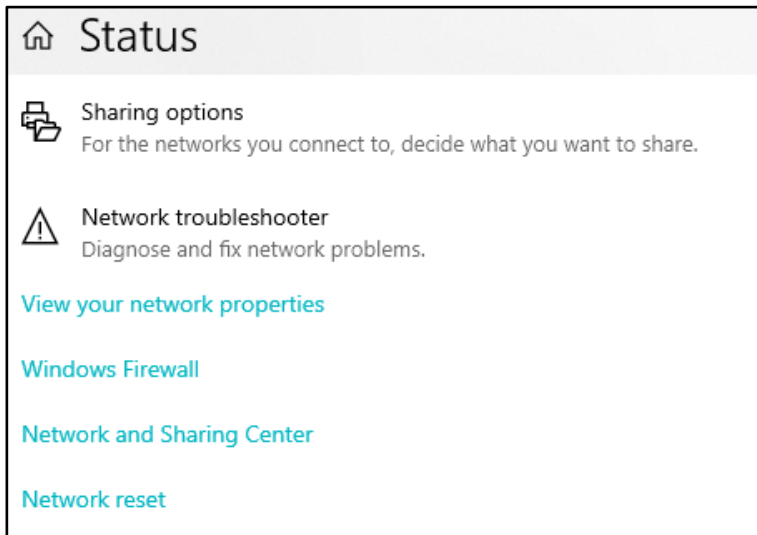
Status

Sharing options
For the networks you connect to, decide what you want to share.

Network troubleshooter
Diagnose and fix network problems.

View your network properties

Windows Firewall

Network and Sharing Center

Network reset